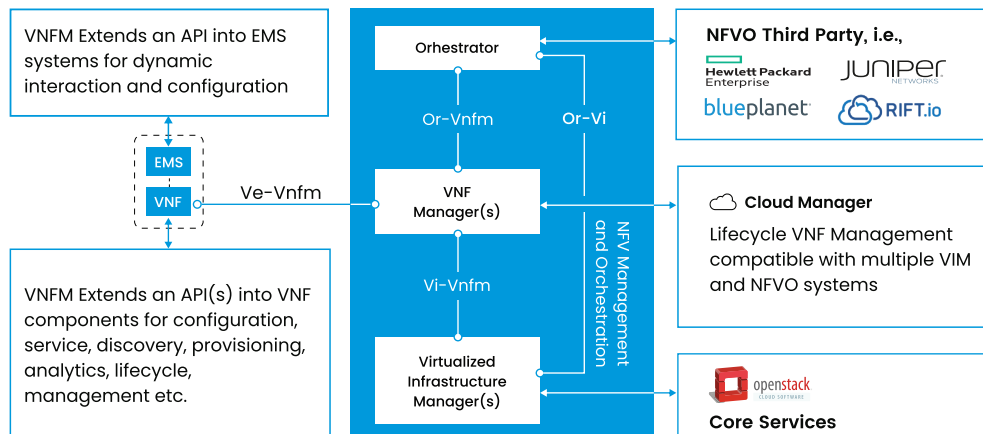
VNFM Extends an API into EMS systems for dynamic interaction and configuration

EMS

VNF

Ve-Vnfm

VNFM Extends an API(s) into VNF components for configuration, service, discovery, provisioning, analytics, lifecycle, management etc.

Orhestrator

Or-Vnfm

Or-Vi

VNF Manager(s)

Vi-Vnfm

Virtualized Infrastructure Manager(s)

NFV Management and Orchestration

NFVO Third Party, i.e.,

Hewlett Packard Enterprise

JUNIPER NETWORKS

blueplanet

RIFT.io

Cloud Manager

Lifecycle VNF Management compatible with multiple VIM and NFVO systems

openstack CLOUD SOFTWARE

Core Services